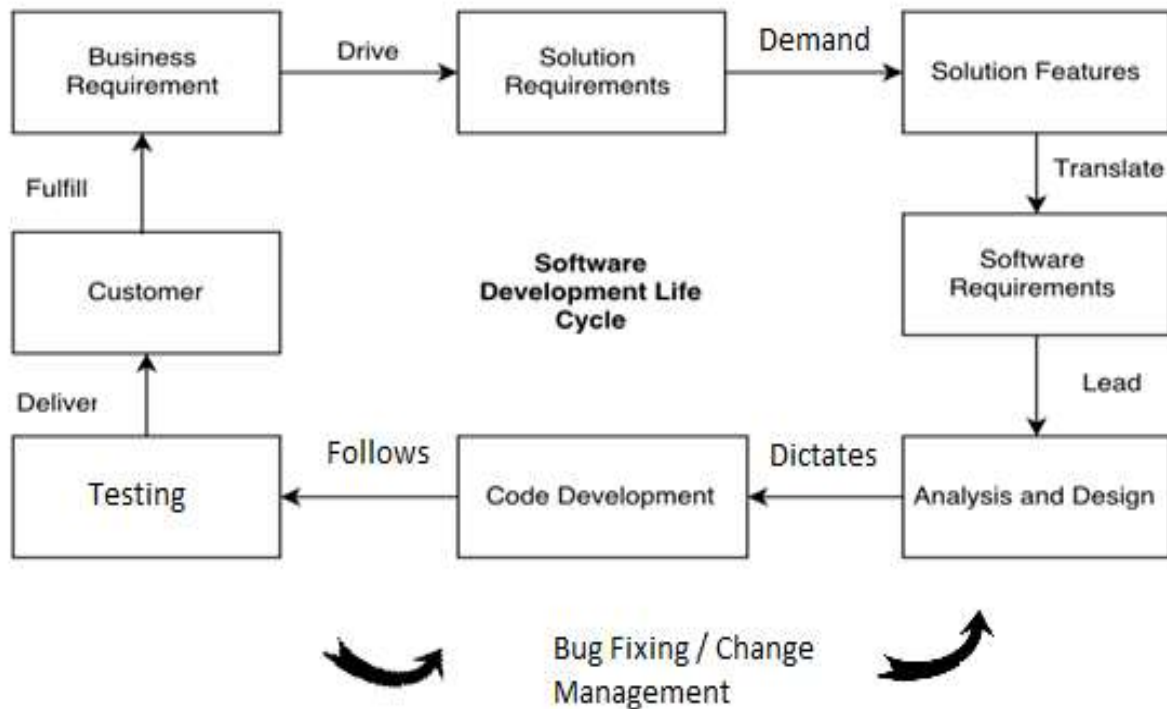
Business Requirement

Drive

Solution Requirements

Demand

Solution Features

Translate

Software Requirements

Lead

Analysis and Design

Dictates

Code Development

Follows

Testing

Deliver

Customer

Fulfill

Software Development Life Cycle

Bug Fixing / Change Management